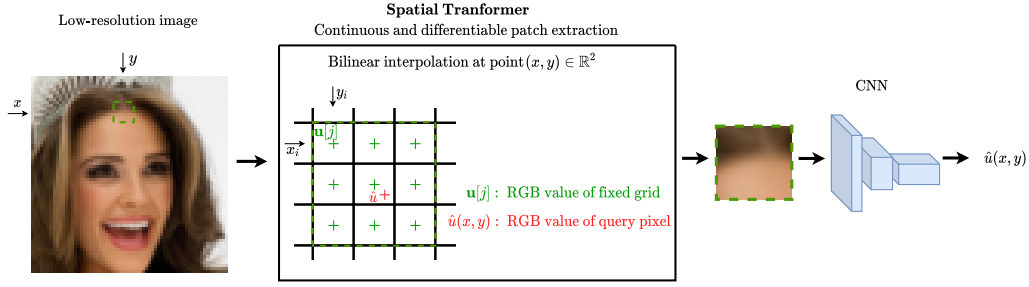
Low-resolution image

$y$

$x$

**Spatial Tranformer**

Continuous and differentiable patch extraction

Bilinear interpolation at point $(x, y) \in \mathbb{R}^2$

$y_i$

$x_i$

$\mathbf{u}[j]$

+ + +

+ + +

$\hat{u}$ +

+ + +

$\mathbf{u}[j]$ : RGB value of fixed grid

$\hat{u}(x, y)$ : RGB value of query pixel

CNN

$\hat{u}(x, y)$